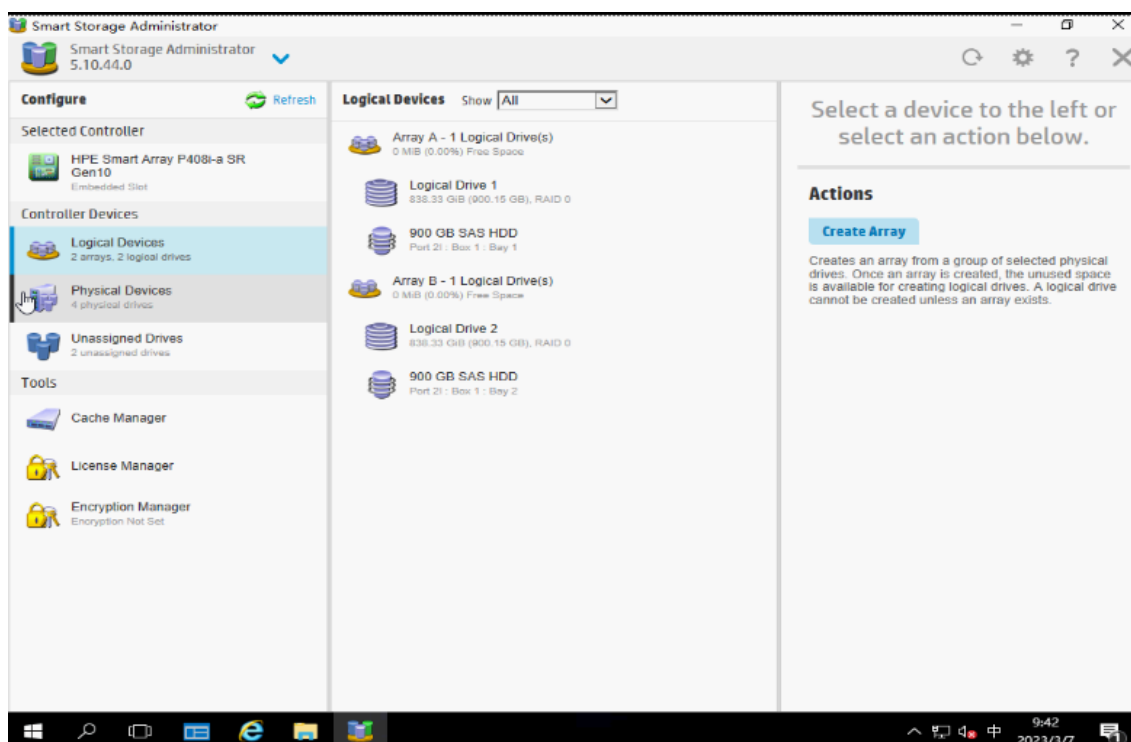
Smart Storage Administrator

Smart Storage Administrator
5.10.44.0

Configure
Refresh

Selected Controller

HPE Smart Array P408i-a SR Gen10
Embedded Slot

Controller Devices

Logical Devices
2 arrays, 2 logical drives

Physical Devices
4 physical drives

Unassigned Drives
2 unassigned drives

Tools

Cache Manager

License Manager

Encryption Manager
Encryption Not Set

Logical Devices Show All

Array A - 1 Logical Drive(s)
0 MiB (0.00%) Free Space

Logical Drive 1
838.33 GiB (900.15 GB), RAID 0

900 GB SAS HDD
Port 2I : Box 1 : Bay 1

Array B - 1 Logical Drive(s)
0 MiB (0.00%) Free Space

Logical Drive 2
838.33 GiB (900.15 GB), RAID 0

900 GB SAS HDD
Port 2I : Box 1 : Bay 2

Select a device to the left or select an action below.

Actions

Create Array

Creates an array from a group of selected physical drives. Once an array is created, the unused space is available for creating logical drives. A logical drive cannot be created unless an array exists.

中 9:42
2023/2/7